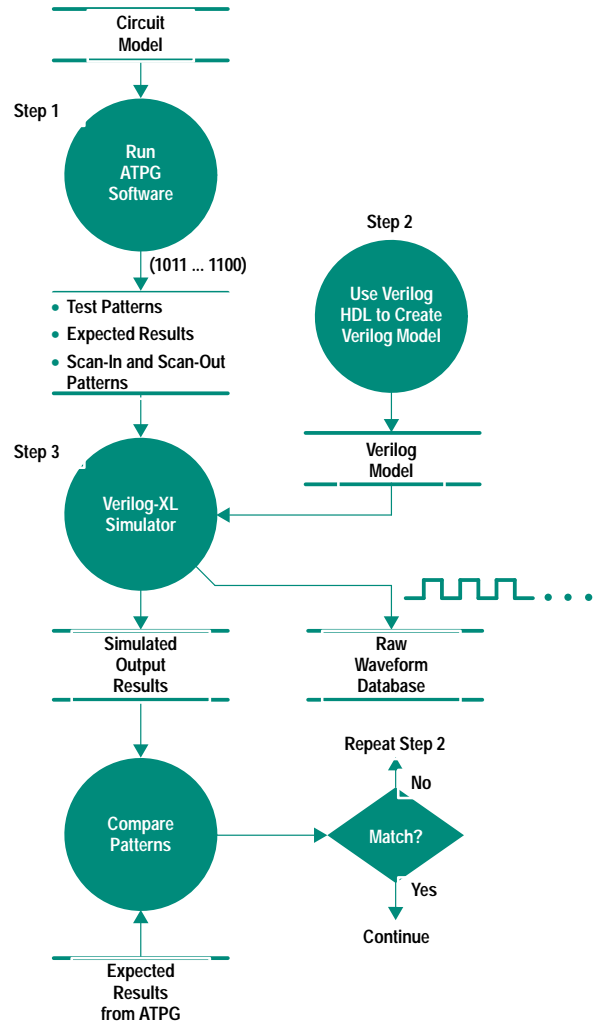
Circuit Model

Step 1

Run ATPG Software

(1011 ... 1100)

• Test Patterns
• Expected Results
• Scan-In and Scan-Out Patterns

Step 2

Use Verilog HDL to Create Verilog Model

Verilog Model

Step 3

Verilog-XL Simulator

Simulated Output Results

Raw Waveform Database

Repeat Step 2

No

Compare Patterns

Match?

Yes

Continue

Expected Results from ATPG